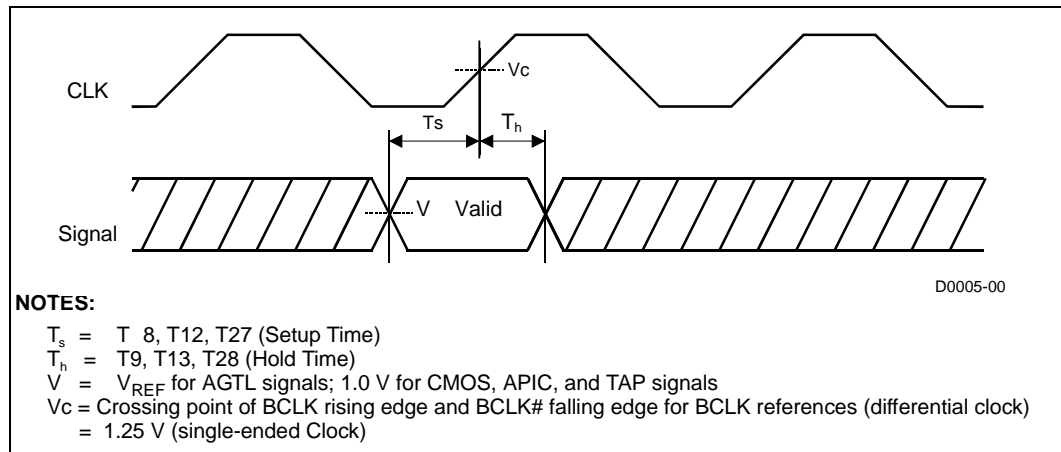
CLK

Vc

Ts

$T_h$

Signal

V

Valid

D0005-00

NOTES:

$T_s$ = T 8, T12, T27 (Setup Time)
$T_h$ = T9, T13, T28 (Hold Time)
V = $V_{REF}$ for AGTL signals; 1.0 V for CMOS, APIC, and TAP signals
Vc = Crossing point of BCLK rising edge and BCLK# falling edge for BCLK references (differential clock)
= 1.25 V (single-ended Clock)